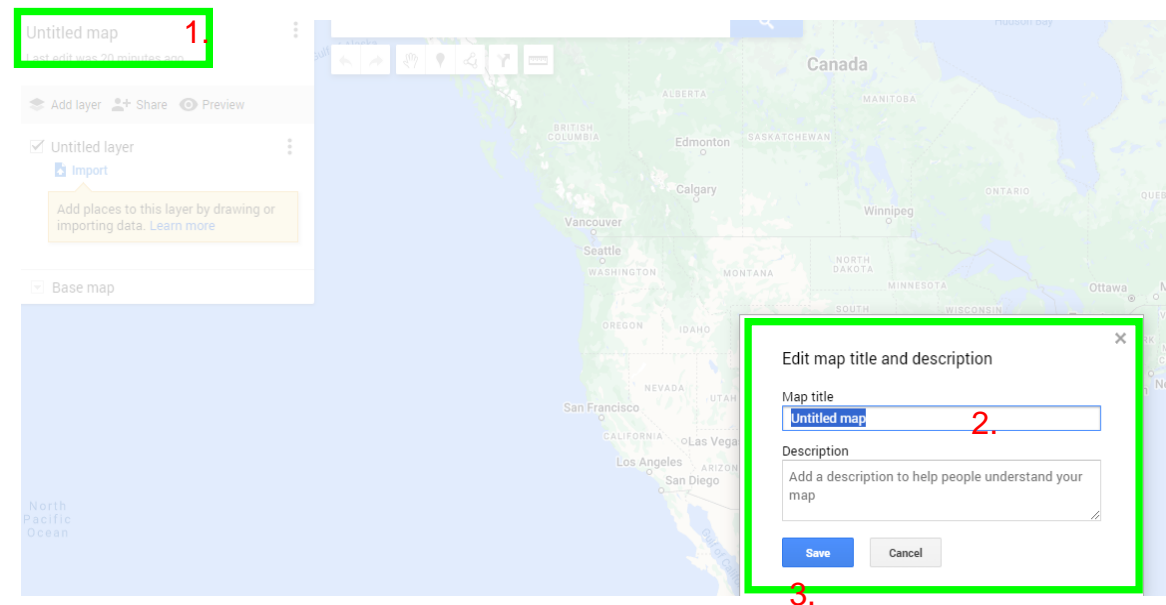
Untitled map
1.
Last edit was 20 minutes ago

Add layer Share Preview

Untitled layer
Import

Add places to this layer by drawing or importing data. Learn more

Base map

Hudson Bay
Canada
ALBERTA
MANITOBA
BRITISH COLUMBIA
Edmonton
SASKATCHEWAN
Calgary
ONTARIO
Winnipeg
Vancouver
Seattle
WASHINGTON
MONTANA
NORTH DAKOTA
MINNESOTA
Ottawa
SOUTH
WISCONSIN
OREGON
IDAHO
NEVADA
UTAH
San Francisco
CALIFORNIA
Las Vegas
Los Angeles
ARIZONA
San Diego
North Pacific Ocean

Edit map title and description

Map title
Untitled map
2.

Description
Add a description to help people understand your map

Save
Cancel
3.